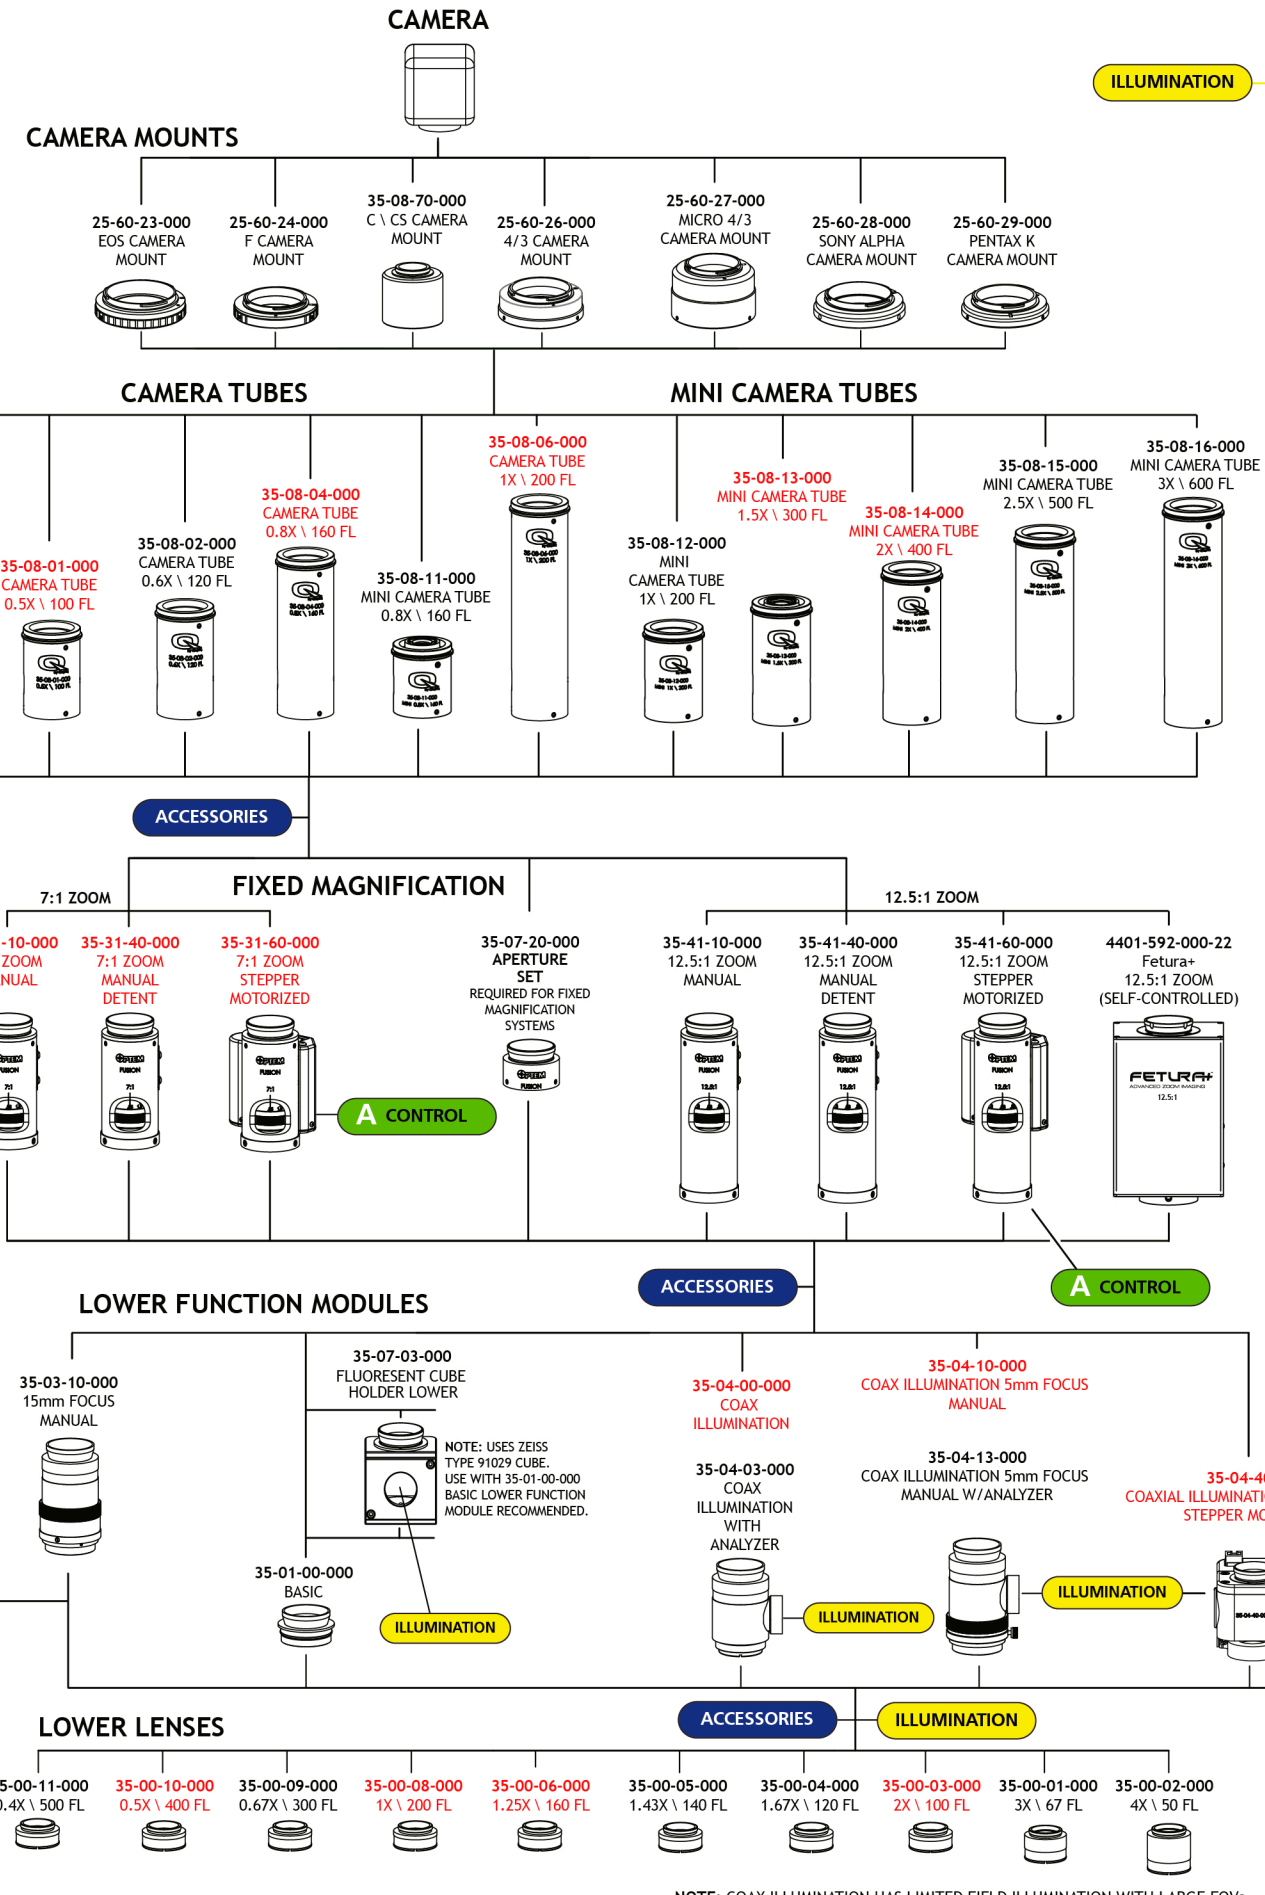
CAMERA

ILLUMINATION

CAMERA MOUNTS

25-60-23-000
EOS CAMERA MOUNT

25-60-24-000
F CAMERA MOUNT

35-08-70-000
C \ CS CAMERA MOUNT

25-60-26-000
4/3 CAMERA MOUNT

25-60-27-000
MICRO 4/3 CAMERA MOUNT

25-60-28-000
SONY ALPHA CAMERA MOUNT

25-60-29-000
PENTAX K CAMERA MOUNT

CAMERA TUBES

MINI CAMERA TUBES

35-08-01-000
CAMERA TUBE
0.5X \ 100 FL

35-08-02-000
CAMERA TUBE
0.6X \ 120 FL

35-08-04-000
CAMERA TUBE
0.8X \ 160 FL

35-08-11-000
MINI CAMERA TUBE
0.8X \ 160 FL

35-08-06-000
CAMERA TUBE
1X \ 200 FL

35-08-12-000
MINI CAMERA TUBE
1X \ 200 FL

35-08-13-000
MINI CAMERA TUBE
1.5X \ 300 FL

35-08-14-000
MINI CAMERA TUBE
2X \ 400 FL

35-08-15-000
MINI CAMERA TUBE
2.5X \ 500 FL

35-08-16-000
MINI CAMERA TUBE
3X \ 600 FL

ACCESSORIES

FIXED MAGNIFICATION

7:1 ZOOM

12.5:1 ZOOM

-10-000
ZOOM
NUAL

35-31-40-000
7:1 ZOOM
MANUAL
DETENT

35-31-60-000
7:1 ZOOM
STEPPER
MOTORIZED

A CONTROL

35-07-20-000
APERTURE SET
REQUIRED FOR FIXED MAGNIFICATION SYSTEMS

35-41-10-000
12.5:1 ZOOM
MANUAL

35-41-40-000
12.5:1 ZOOM
MANUAL
DETENT

35-41-60-000
12.5:1 ZOOM
STEPPER
MOTORIZED

4401-592-000-22
Fetura+
12.5:1 ZOOM
(SELF-CONTROLLED)

FETURA+
ADVANCED ZOOM IMAGING
12.5:1

ACCESSORIES

A CONTROL

LOWER FUNCTION MODULES

35-03-10-000
15mm FOCUS
MANUAL

35-07-03-000
FLUORESENT CUBE
HOLDER LOWER

NOTE: USES ZEISS TYPE 91029 CUBE.
USE WITH 35-01-00-000 BASIC LOWER FUNCTION MODULE RECOMMENDED.

35-01-00-000
BASIC

ILLUMINATION

35-04-00-000
COAX
ILLUMINATION

35-04-03-000
COAX
ILLUMINATION
WITH
ANALYZER

ILLUMINATION

35-04-10-000
COAX ILLUMINATION 5mm FOCUS
MANUAL

35-04-13-000
COAX ILLUMINATION 5mm FOCUS
MANUAL W/ANALYZER

ILLUMINATION

35-04-4
COAXIAL ILLUMINATI
STEPPER MO

ACCESSORIES

ILLUMINATION

LOWER LENSES

5-00-11-000
.4X \ 500 FL

35-00-10-000
0.5X \ 400 FL

35-00-09-000
0.67X \ 300 FL

35-00-08-000
1X \ 200 FL

35-00-06-000
1.25X \ 160 FL

35-00-05-000
1.43X \ 140 FL

35-00-04-000
1.67X \ 120 FL

35-00-03-000
2X \ 100 FL

35-00-01-000
3X \ 67 FL

35-00-02-000
4X \ 50 FL

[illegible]